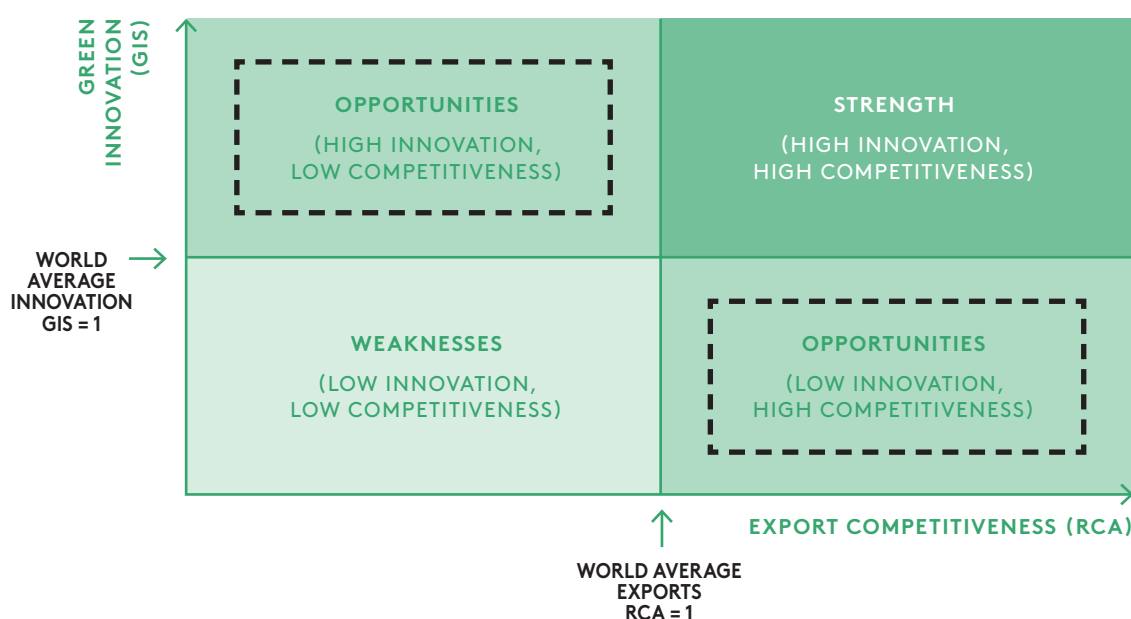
GREEN INNOVATION (GIS)

OPPORTUNITIES

(HIGH INNOVATION, LOW COMPETITIVENESS)

STRENGTH

(HIGH INNOVATION, HIGH COMPETITIVENESS)

WORLD AVERAGE INNOVATION GIS = 1

WEAKNESSES

(LOW INNOVATION, LOW COMPETITIVENESS)

OPPORTUNITIES

(LOW INNOVATION, HIGH COMPETITIVENESS)

EXPORT COMPETITIVENESS (RCA)

WORLD AVERAGE EXPORTS RCA = 1